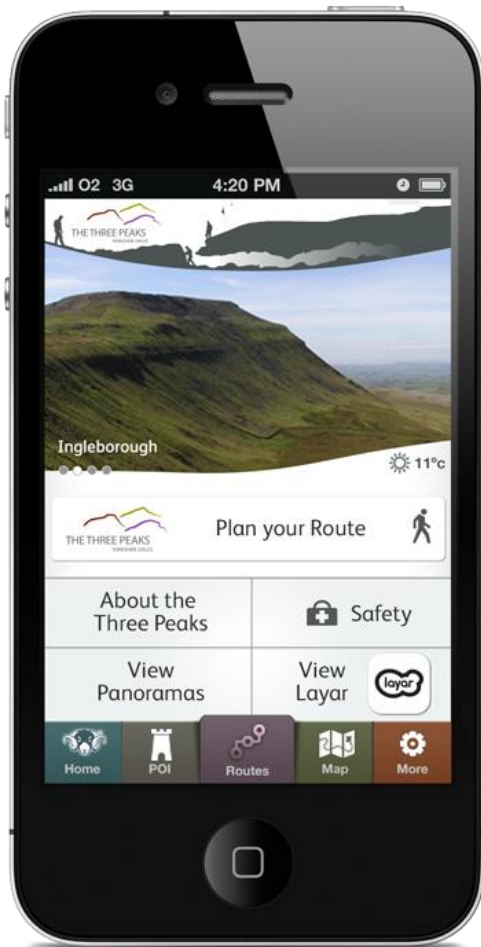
O2 3G 4:20 PM

THE THREE PEAKS
YORKSHIRE DALES

Ingleborough

11°c

THE THREE PEAKS
YORKSHIRE DALES

Plan your Route

About the Three Peaks

Safety

View Panoramas

View Layar

layar

Home

POI

Routes

Map

More